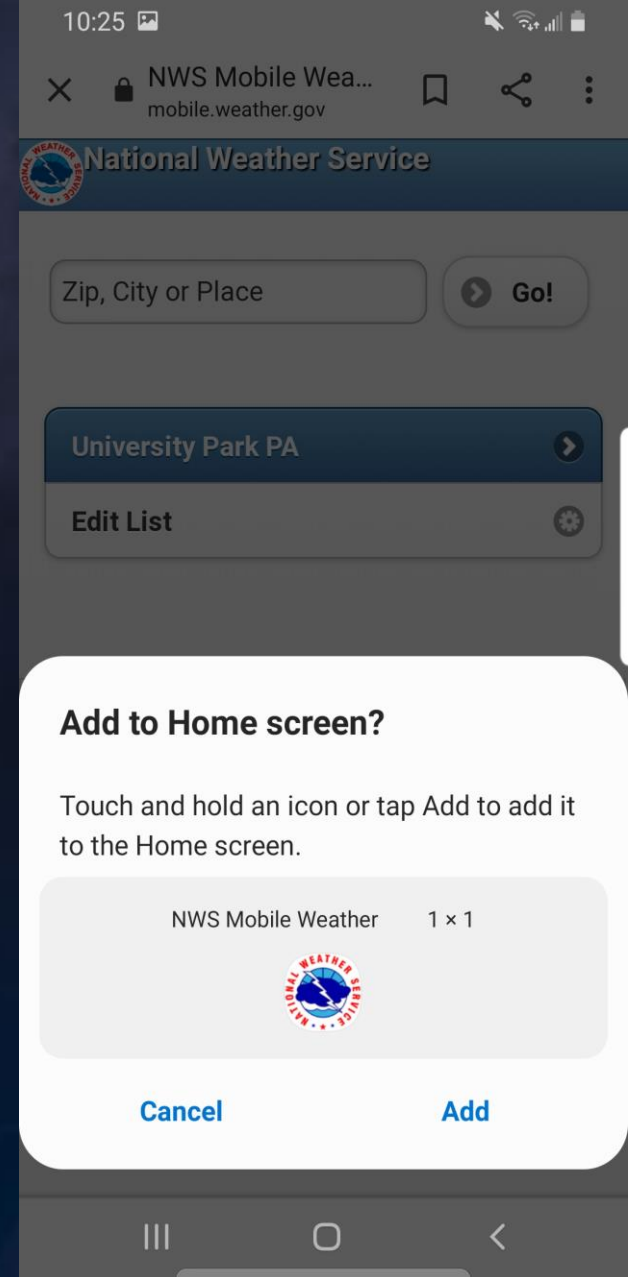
10:25

NWS Mobile Wea...
mobile.weather.gov

National Weather Service

Zip, City or Place

Go!

University Park PA

Edit List

Add to Home screen?

Touch and hold an icon or tap Add to add it to the Home screen.

NWS Mobile Weather 1 × 1

NATIONAL WEATHER SERVICE

Cancel

Add